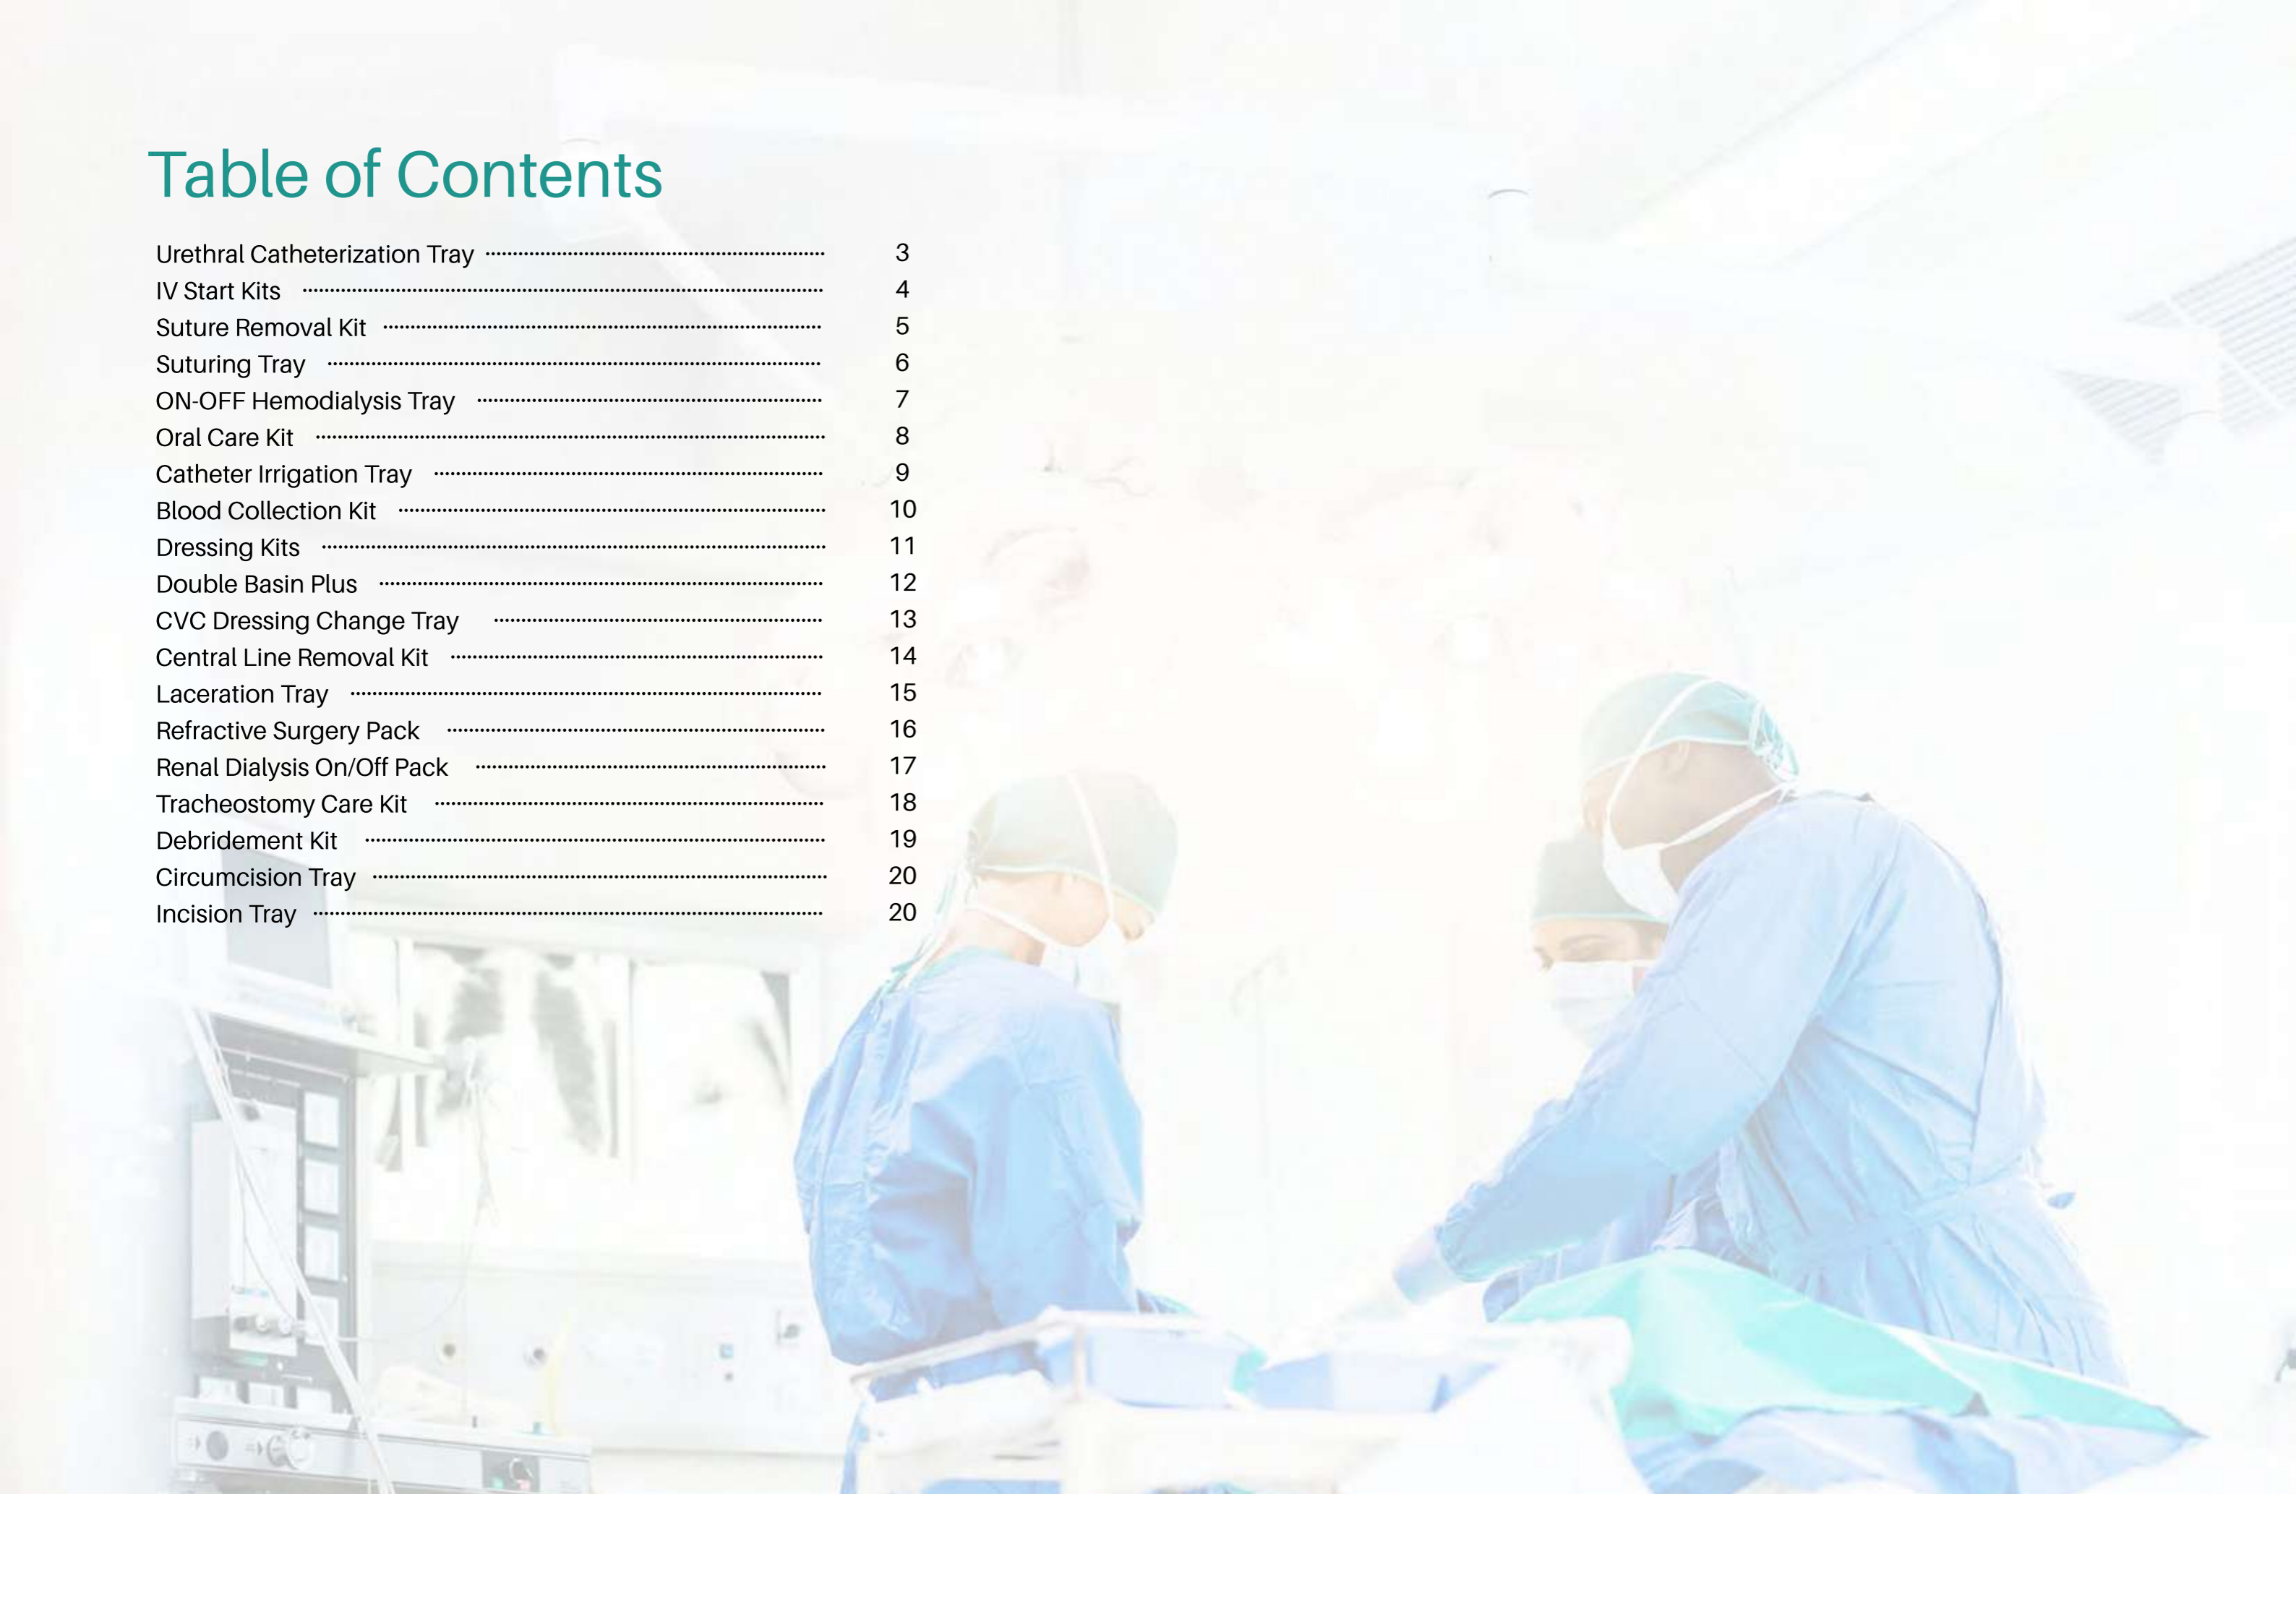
Table of Contents

| | |
|---|---|
| Urethral Catheterization Tray | 3 |
| IV Start Kits | 4 |
| Suture Removal Kit | 5 |
| Suturing Tray | 6 |
| ON-OFF Hemodialysis Tray | 7 |
| Oral Care Kit | 8 |
| Catheter Irrigation Tray | 9 |
| Blood Collection Kit | 10 |
| Dressing Kits | 11 |
| Double Basin Plus | 12 |
| CVC Dressing Change Tray | 13 |
| Central Line Removal Kit | 14 |
| Laceration Tray | 15 |
| Refractive Surgery Pack | 16 |
| Renal Dialysis On/Off Pack | 17 |
| Tracheostomy Care Kit | 18 |
| Debridement Kit | 19 |
| Circumcision Tray | 20 |
| Incision Tray | 20 |